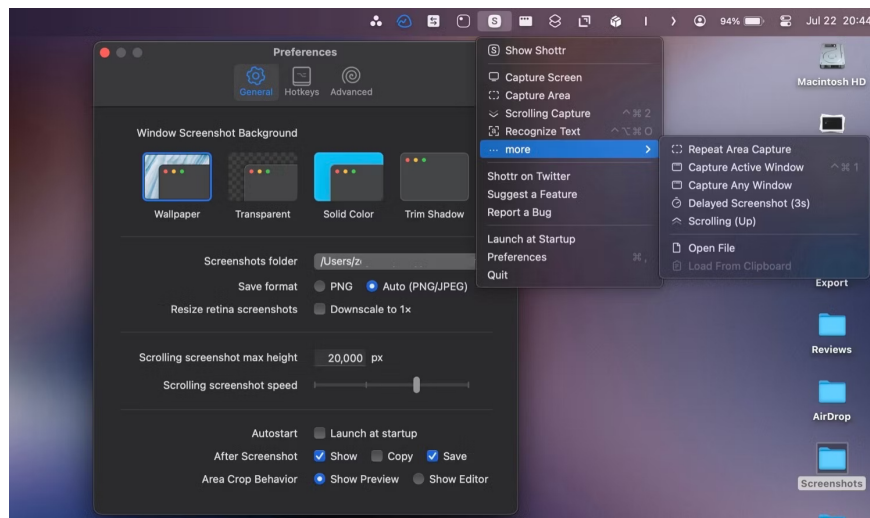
94% Jul 22 20:44

Preferences
General Hotkeys Advanced

Window Screenshot Background
Wallpaper Transparent Solid Color Trim Shadow

Screenshots folder /Users/z
Save format PNG Auto (PNG/JPEG)
Resize retina screenshots Downscale to 1×

Scrolling screenshot max height 20,000 px
Scrolling screenshot speed

Autostart Launch at startup
After Screenshot Show Copy Save
Area Crop Behavior Show Preview Show Editor

Show Shottr
Capture Screen
Capture Area
Scrolling Capture ^⌘2
Recognize Text ^⌥⌘O
... more
Shottr on Twitter
Suggest a Feature
Report a Bug
Launch at Startup
Preferences ⌘,
Quit

Repeat Area Capture
Capture Active Window ^⌘1
Capture Any Window
Delayed Screenshot (3s)
Scrolling (Up)
Open File
Load From Clipboard

Macintosh HD
Export
Reviews
AirDrop
Screenshots